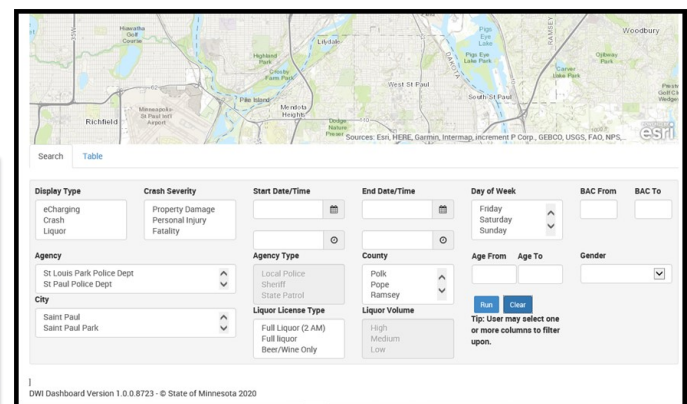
Hiawatha Golf Course
Lilydale
Highland Park
Crosby Farm Park
Pike Island
Mendota Heights
Minneapolis-St Paul Int'l Airport
Richfield
Dodge Nature Preserve
West St Paul
South St Paul
Pig's Eye Lake
Pig's Eye Lake Park
Carver Lake Park
Ojibway Park
Woodbury
RAMSEY
DAKOTA
Sources: Esri, HERE, Garmin, Intermap, increment P Corp., GEBCO, USGS, FAO, NPS,...
esri

Search Table

Display Type
eCharging
Crash
Liquor

Crash Severity
Property Damage
Personal Injury
Fatality

Start Date/Time

End Date/Time

Day of Week
Friday
Saturday
Sunday

BAC From

BAC To

Agency
St Louis Park Police Dept
St Paul Police Dept

Agency Type
Local Police
Sheriff
State Patrol

County
Polk
Pope
Ramsey

Age From

Age To

Gender

City
Saint Paul
Saint Paul Park

Liquor License Type
Full Liquor (2 AM)
Full liquor
Beer/Wine Only

Liquor Volume
High
Medium
Low

Run
Clear

Tip: User may select one or more columns to filter upon.

]
DWI Dashboard Version 1.0.0.8723 - © State of Minnesota 2020